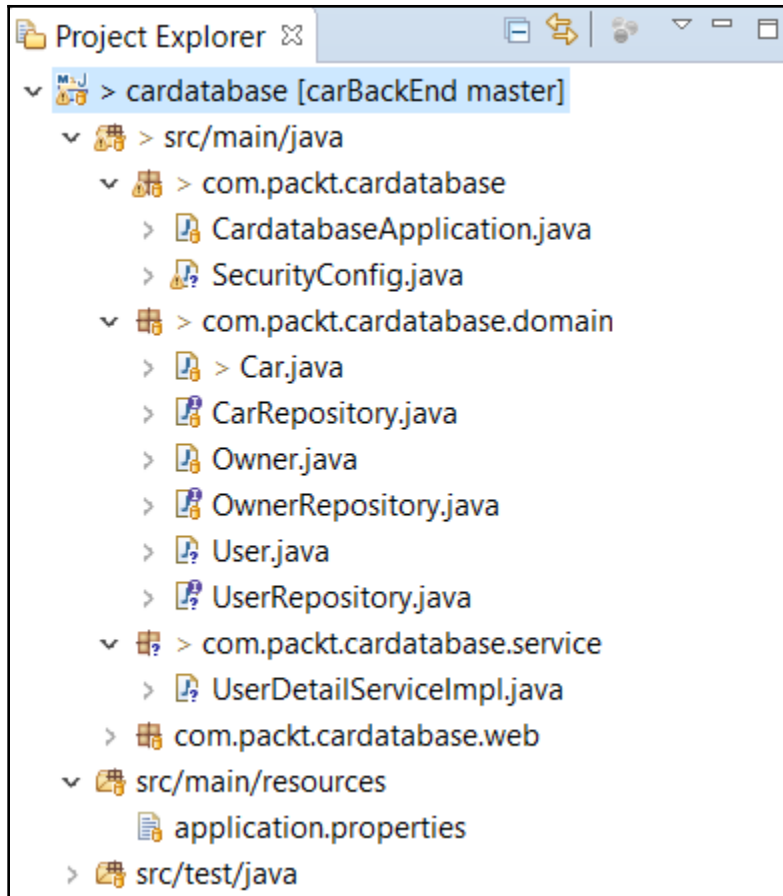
Project Explorer ☒

> cardatabase [carBackEnd master]
> src/main/java
> com.packt.cardatabase
CardatabaseApplication.java
SecurityConfig.java
> com.packt.cardatabase.domain
> Car.java
CarRepository.java
Owner.java
OwnerRepository.java
User.java
UserRepository.java
> com.packt.cardatabase.service
UserDetailServiceImpl.java
com.packt.cardatabase.web
src/main/resources
application.properties
src/test/java